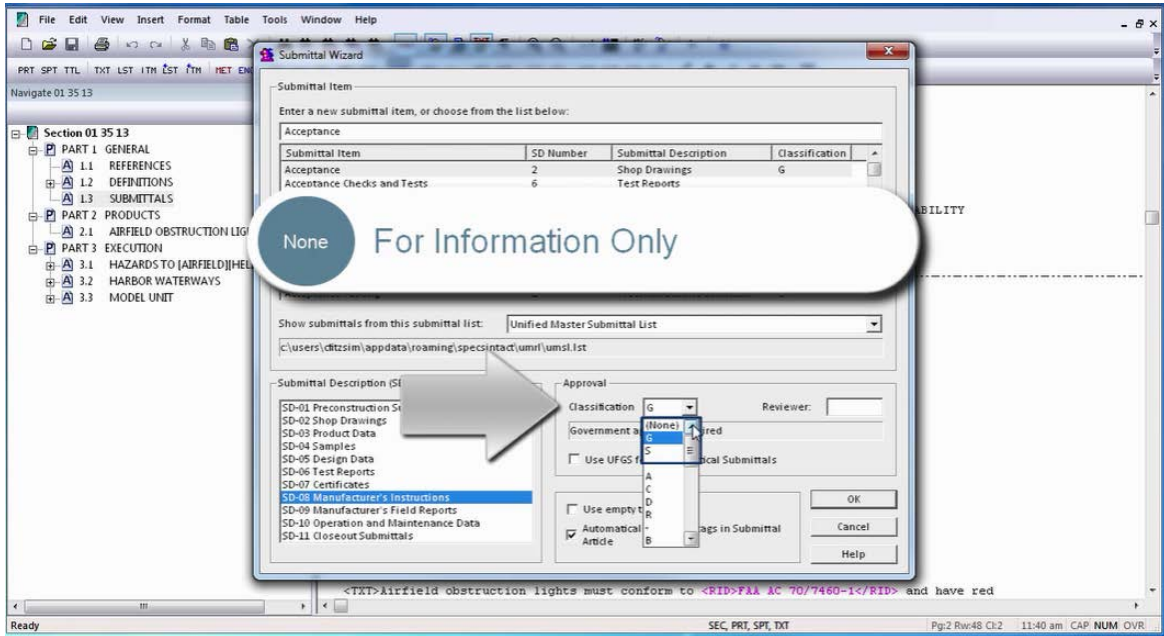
File Edit View Insert Format Table Tools Window Help

PRT SPT TTL TXT LST ITM LST ITM MET EN

Navigate 01 35 13

Section 01 35 13
PART 1 GENERAL
1.1 REFERENCES
1.2 DEFINITIONS
1.3 SUBMITTALS
PART 2 PRODUCTS
2.1 AIRFIELD OBSTRUCTION LIG
PART 3 EXECUTION
3.1 HAZARDS TO [AIRFIELD][HEL
3.2 HARBOR WATERWAYS
3.3 MODEL UNIT

Submittal Wizard

Submittal Item
Enter a new submittal item, or choose from the list below:
Acceptance

| Submittal Item | SD Number | Submittal Description | Classification |
|---|---|---|---|
| Acceptance | 2 | Shop Drawings | G |
| Acceptance Checks and Tests | 6 | Test Reports | |

None For Information Only

BILITY

Show submittals from this submittal list: Unified Master Submittal List
c:\users\ditzsim\appdata\roaming\specsintact\umrl\umsl.lst

Submittal Description (SD
SD-01 Preconstruction S
SD-02 Shop Drawings
SD-03 Product Data
SD-04 Samples
SD-05 Design Data
SD-06 Test Reports
SD-07 Certificates
SD-08 Manufacturer's Instructions
SD-09 Manufacturer's Field Reports
SD-10 Operation and Maintenance Data
SD-11 Closeout Submittals

Approval
Classification G
Reviewer:
(None)
G
S
A
C
D
R
B
Government a ired
Use UFGS f ical Submittals
Use empty t
Automatical ags in Submittal Article
OK
Cancel
Help

<TXT>Airfield obstruction lights must conform to <RID>FAA AC 70/7460-1</RID> and have red

Ready SEC, PRT, SPT, TXT Pg:2 Rw:48 Cl:2 11:40 am CAP NUM OVR